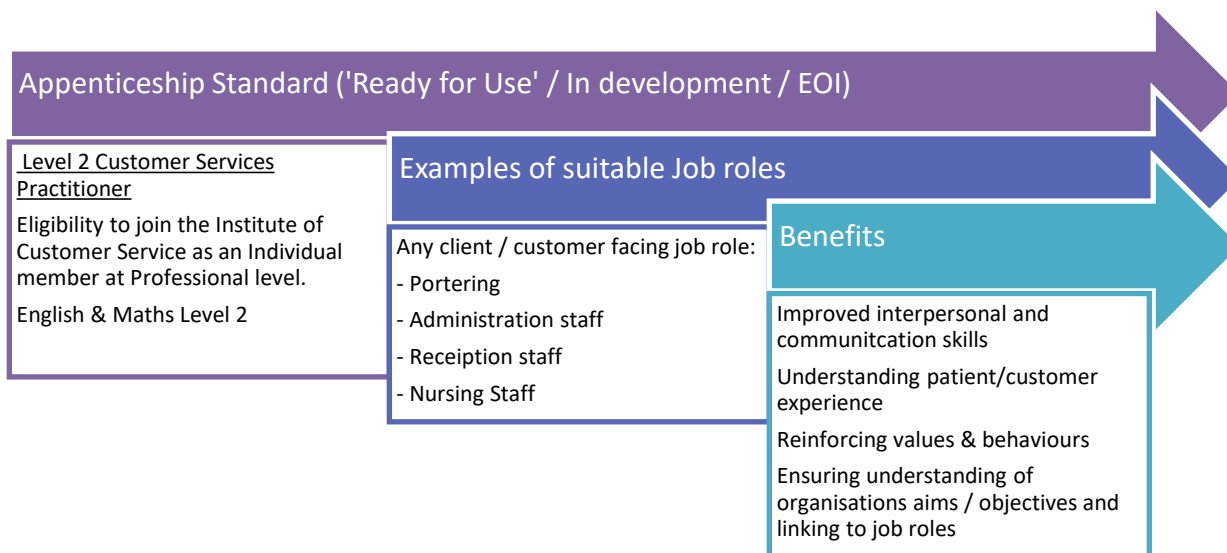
Appenticeship Standard ('Ready for Use' / In development / EOI)

Level 2 Customer Services Practitioner

Eligibility to join the Institute of Customer Service as an Individual member at Professional level.

English & Maths Level 2

Examples of suitable Job roles

Any client / customer facing job role:

- Portering

- Administration staff

- Receiption staff

- Nursing Staff

Benefits

Improved interpersonal and communitcation skills

Understanding patient/customer experience

Reinforcing values & behaviours

Ensuring understanding of organisations aims / objectives and linking to job roles